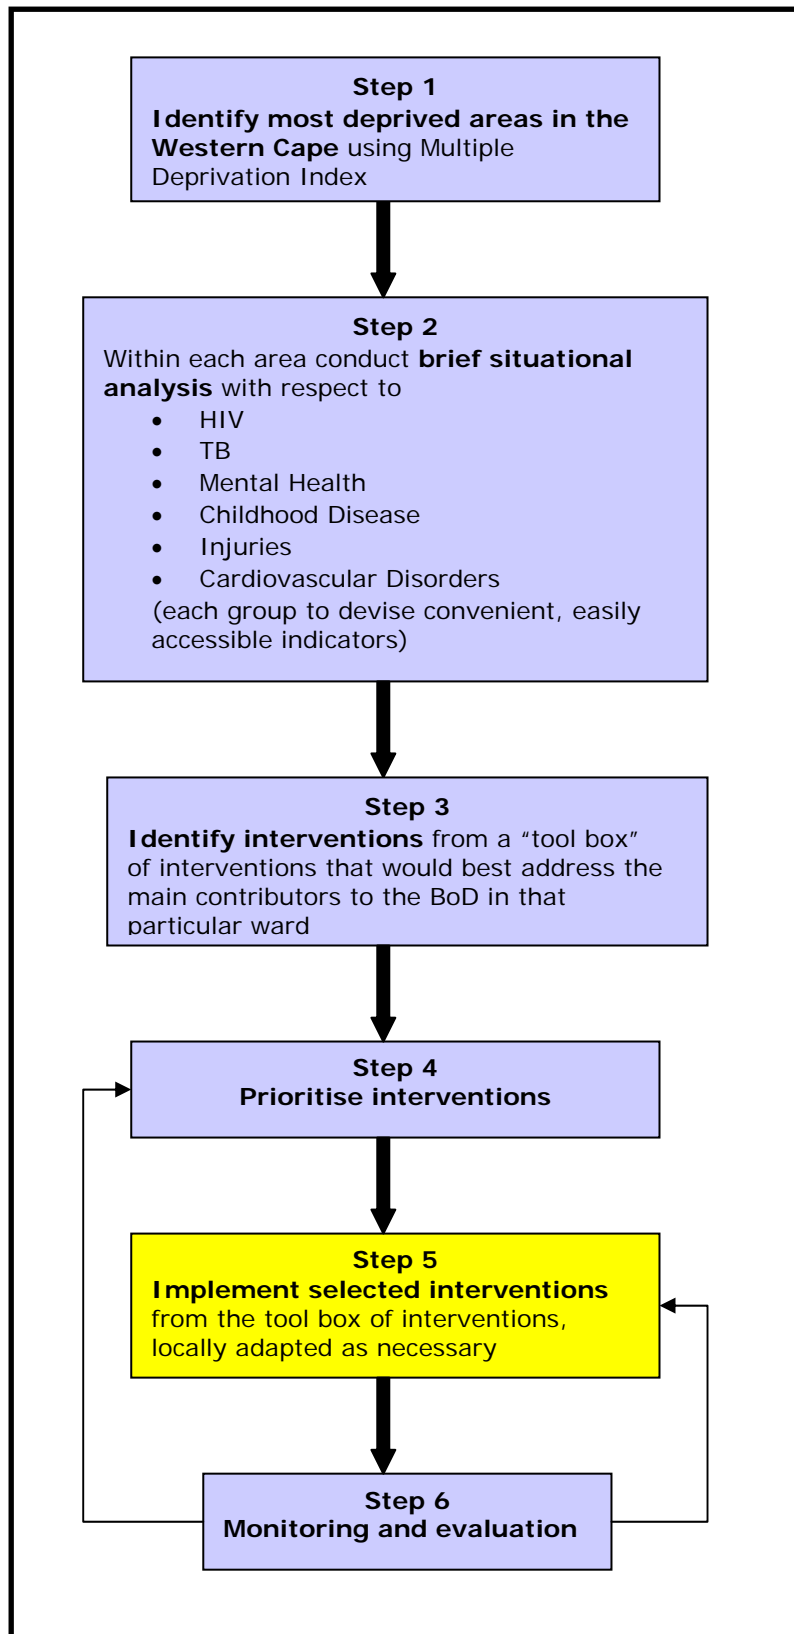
Step 1
Identify most deprived areas in the Western Cape using Multiple Deprivation Index

Step 2
Within each area conduct brief situational analysis with respect to
- HIV
- TB
- Mental Health
- Childhood Disease
- Injuries
- Cardiovascular Disorders

(each group to devise convenient, easily accessible indicators)

Step 3
Identify interventions from a “tool box” of interventions that would best address the main contributors to the BoD in that particular ward

Step 4
Prioritise interventions

Step 5
Implement selected interventions from the tool box of interventions, locally adapted as necessary

Step 6
Monitoring and evaluation